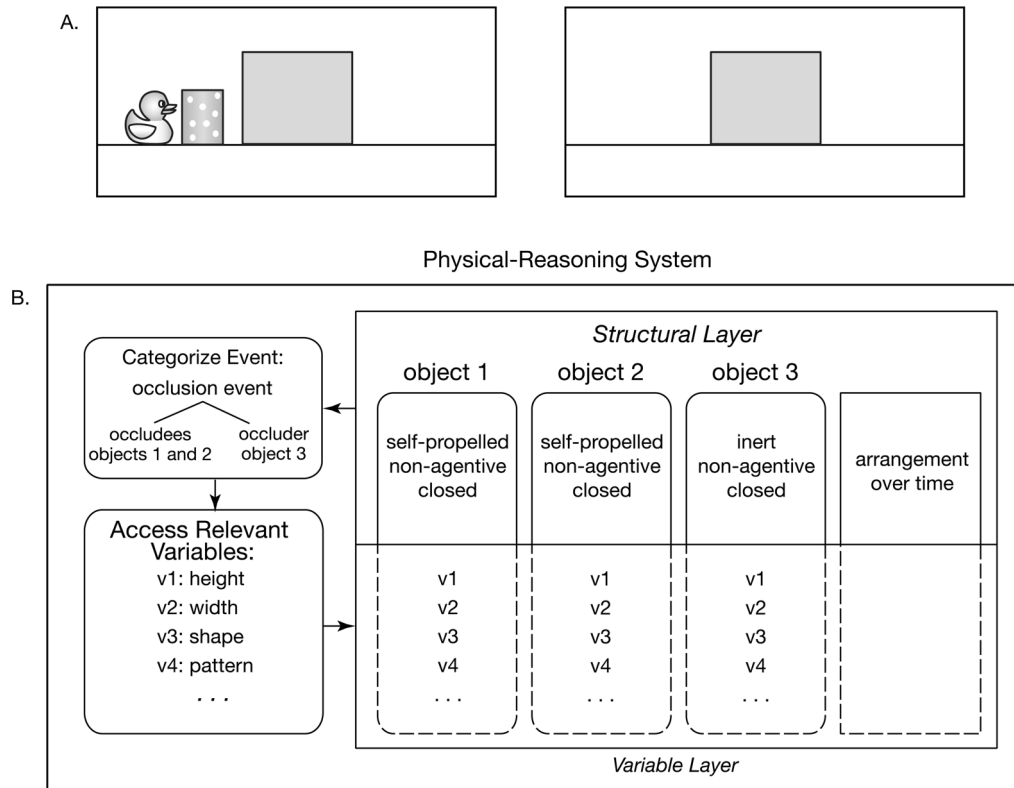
A.

Physical-Reasoning System

B.

Categorize Event:
occlusion event
occludees objects 1 and 2
occluder object 3

Access Relevant Variables:
v1: height
v2: width
v3: shape
v4: pattern
. . .

*Structural Layer*

object 1
self-propelled
non-agentive
closed
v1
v2
v3
v4
. . .

object 2
self-propelled
non-agentive
closed
v1
v2
v3
v4
. . .

object 3
inert
non-agentive
closed
v1
v2
v3
v4
. . .

arrangement over time

*Variable Layer*